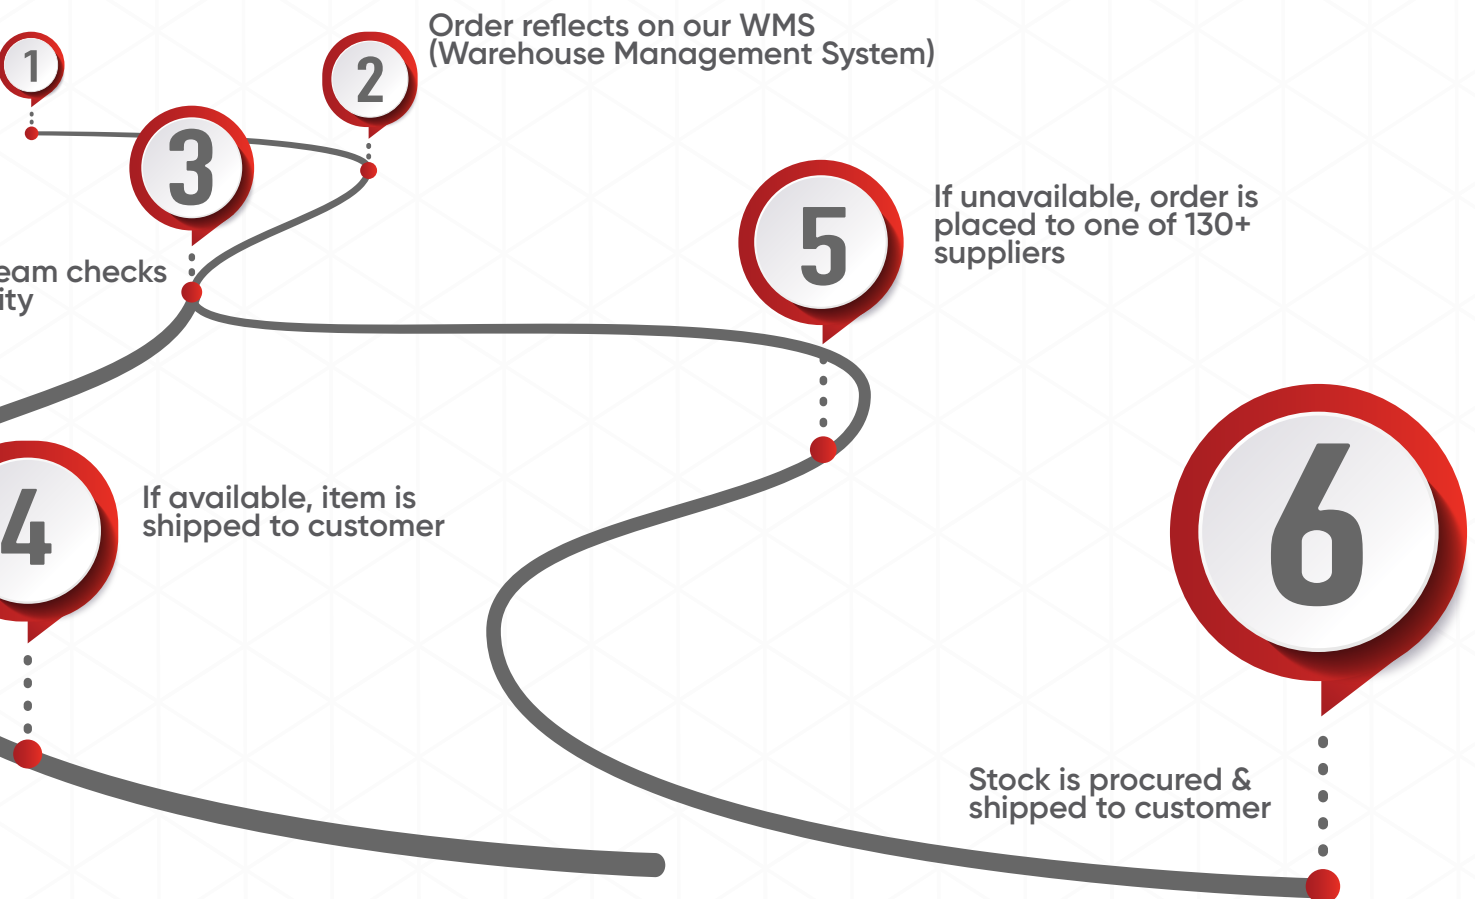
1

2

Order reflects on our WMS (Warehouse Management System)

3

eam checks ity

5

If unavailable, order is placed to one of 130+ suppliers

4

If available, item is shipped to customer

6

Stock is procured & shipped to customer